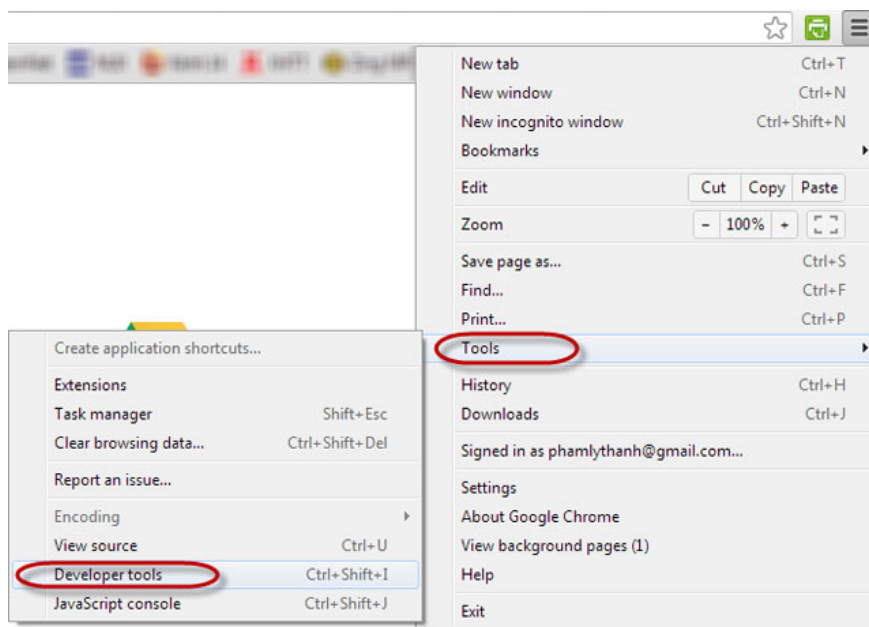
New tab Ctrl+T
New window Ctrl+N
New incognito window Ctrl+Shift+N
Bookmarks

Edit Cut Copy Paste

Zoom - 100% +

Save page as... Ctrl+S
Find... Ctrl+F
Print... Ctrl+P

Tools

History Ctrl+H
Downloads Ctrl+J

Signed in as phamlythanh@gmail.com...

Settings
About Google Chrome
View background pages (1)
Help

Exit

Create application shortcuts...

Extensions
Task manager Shift+Esc
Clear browsing data... Ctrl+Shift+Del

Report an issue...

Encoding
View source Ctrl+U
Developer tools Ctrl+Shift+I
JavaScript console Ctrl+Shift+J